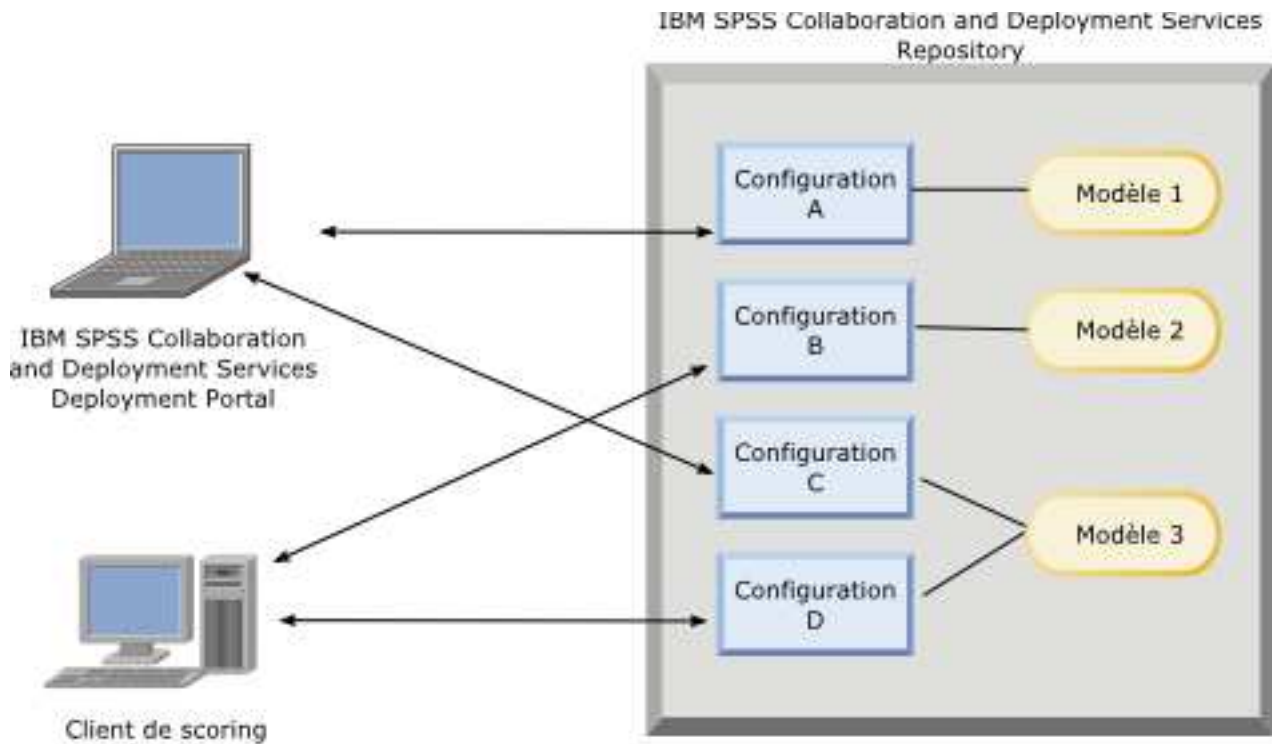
IBM SPSS Collaboration and Deployment Services Repository

Configuration A

Modèle 1

Configuration B

Modèle 2

Configuration C

Modèle 3

Configuration D

IBM SPSS Collaboration and Deployment Services Deployment Portal

Client de scoring